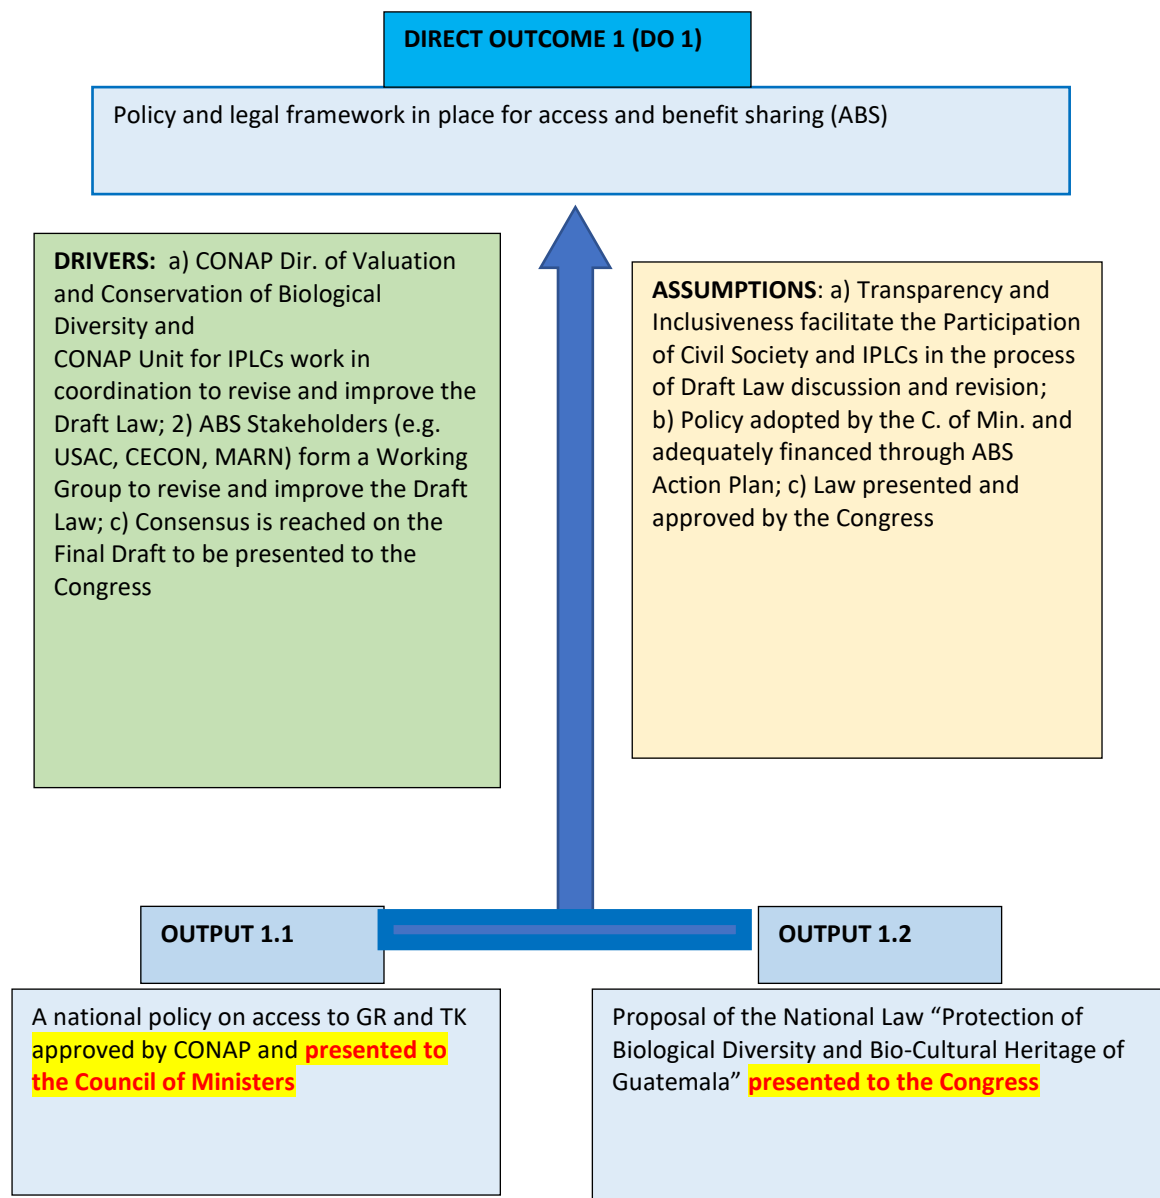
DIRECT OUTCOME 1 (DO 1)

Policy and legal framework in place for access and benefit sharing (ABS)

DRIVERS: a) CONAP Dir. of Valuation and Conservation of Biological Diversity and
CONAP Unit for IPLCs work in coordination to revise and improve the Draft Law; 2) ABS Stakeholders (e.g. USAC, CECON, MARN) form a Working Group to revise and improve the Draft Law; c) Consensus is reached on the Final Draft to be presented to the Congress

ASSUMPTIONS: a) Transparency and Inclusiveness facilitate the Participation of Civil Society and IPLCs in the process of Draft Law discussion and revision; b) Policy adopted by the C. of Min. and adequately financed through ABS Action Plan; c) Law presented and approved by the Congress

OUTPUT 1.1

OUTPUT 1.2

A national policy on access to GR and TK approved by CONAP and presented to the Council of Ministers

Proposal of the National Law “Protection of Biological Diversity and Bio-Cultural Heritage of Guatemala” presented to the Congress